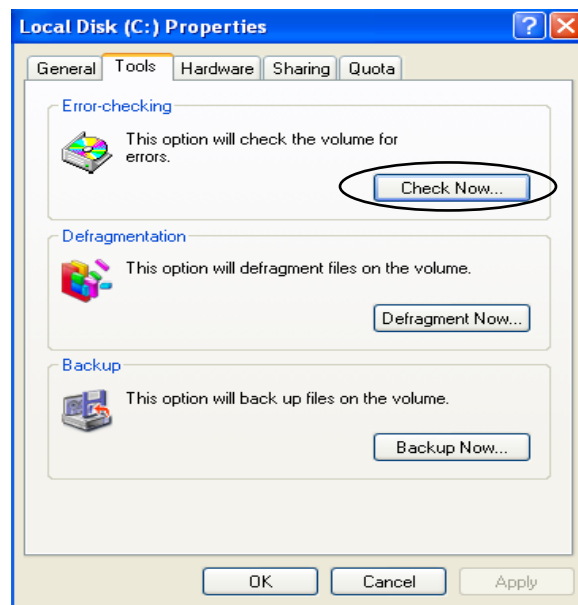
Local Disk (C:) Properties

?

General Tools Hardware Sharing Quota

Error-checking

This option will check the volume for errors.

Check Now...

Defragmentation

This option will defragment files on the volume.

Defragment Now...

Backup

This option will back up files on the volume.

Backup Now...

OK Cancel Apply